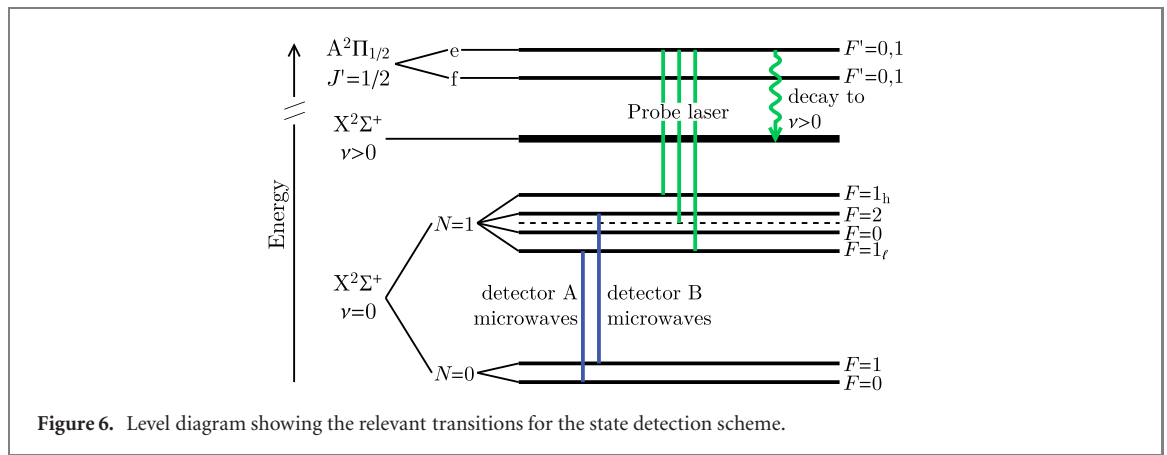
Energy

$A^2\Pi_{1/2}$
$J'=1/2$
e
f
$F'=0,1$
$F'=0,1$
decay to
$v>0$
Probe laser
$X^2\Sigma^+$
$v>0$

$N=1$
$F=1_h$
$F=2$
$F=0$
$F=1_\ell$
$X^2\Sigma^+$
$v=0$
detector A
microwaves
detector B
microwaves
$N=0$
$F=1$
$F=0$

**Figure 6.** Level diagram showing the relevant transitions for the state detection scheme.